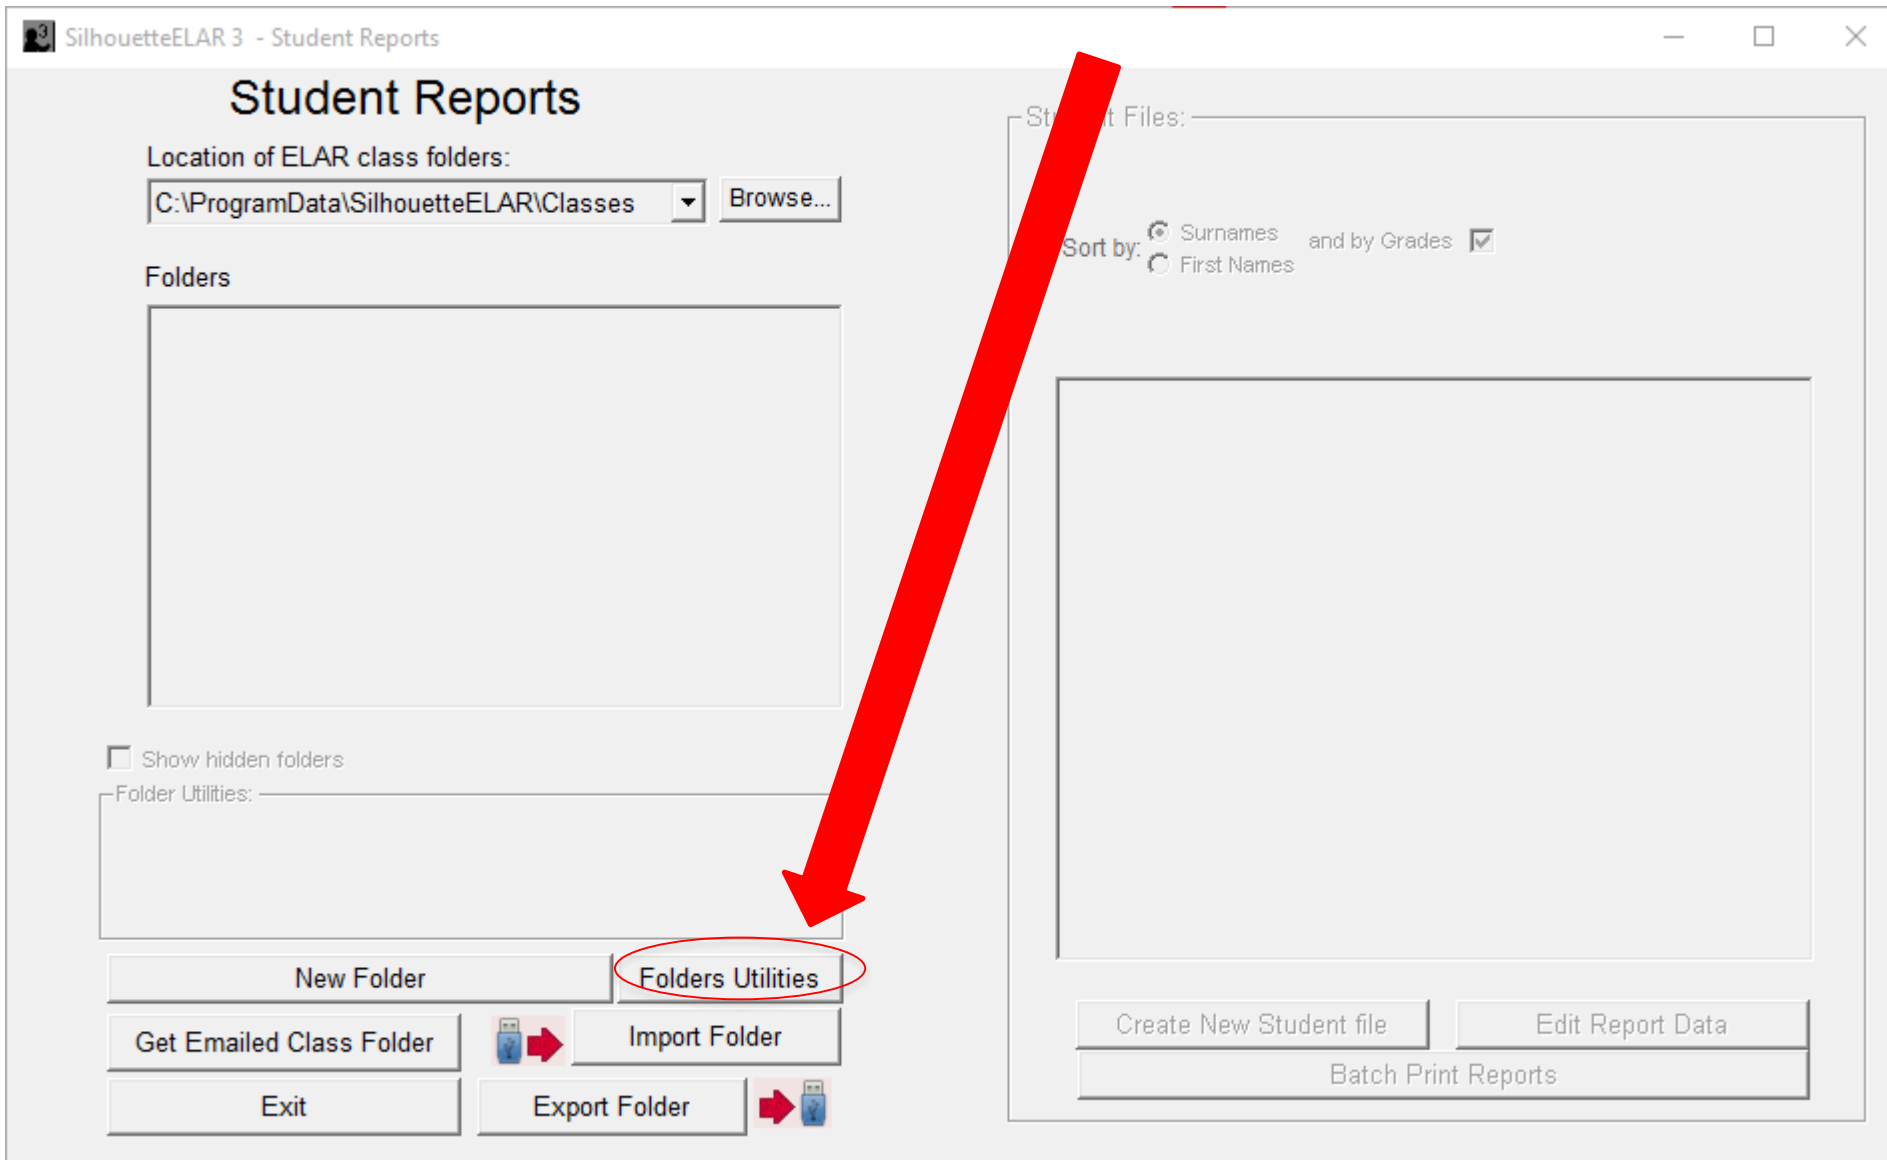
SilhouetteELAR 3 - Student Reports

Student Reports

Location of ELAR class folders:

C:\ProgramData\SilhouetteELAR\Classes

Browse...

Folders

Show hidden folders

Folder Utilities:

New Folder

Folders Utilities

Get Emailed Class Folder

Import Folder

Exit

Export Folder

St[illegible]t Files:

Sort by: Surnames First Names and by Grades

Create New Student file

Edit Report Data

Batch Print Reports